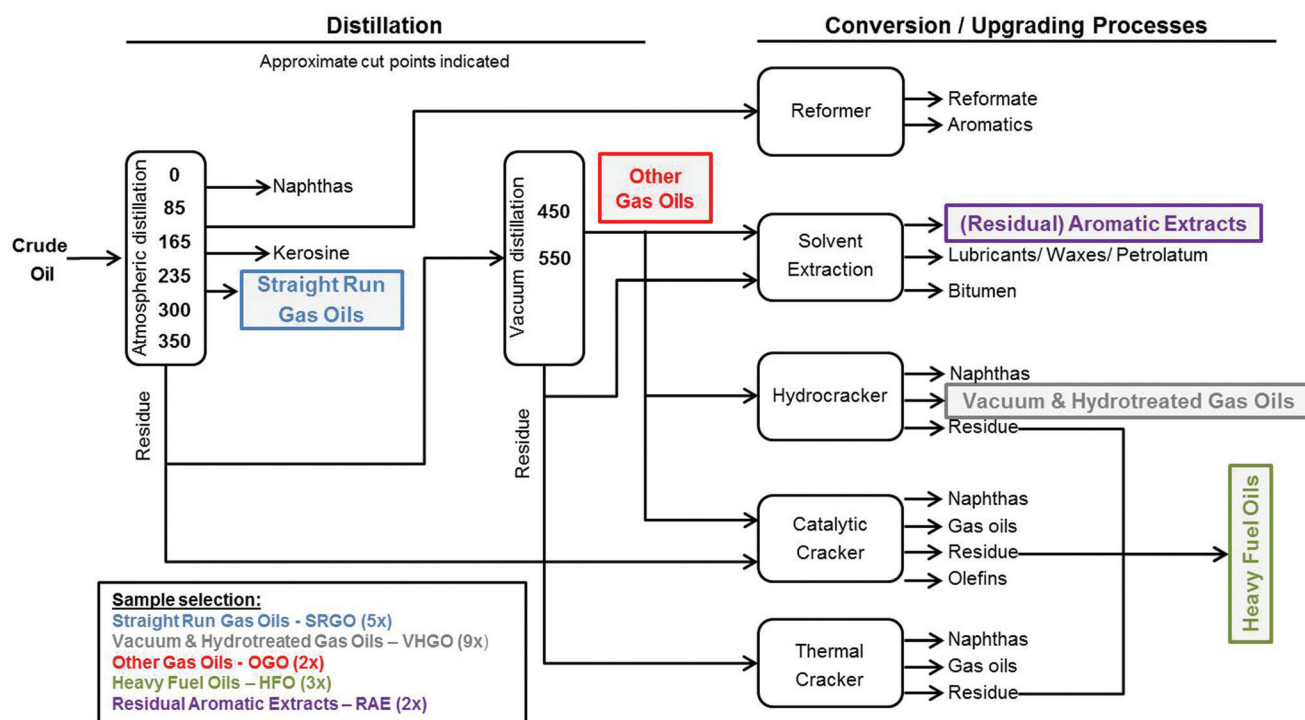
Distillation

Approximate cut points indicated

Conversion / Upgrading Processes

Crude Oil

Atmospheric distillation

0
85
165
235
300
350

Naphthas

Kerosine

Straight Run Gas Oils

Residue

Vacuum distillation

450
550

Residue

Other Gas Oils

Reformer

Reformate
Aromatics

Solvent Extraction

(Residual) Aromatic Extracts
Lubricants/ Waxes/ Petrolatum
Bitumen

Hydrocracker

Naphthas
Vacuum & Hydrotreated Gas Oils
Residue

Catalytic Cracker

Naphthas
Gas oils
Residue
Olefins

Thermal Cracker

Naphthas
Gas oils
Residue

Heavy Fuel Oils

Sample selection:
Straight Run Gas Oils - SRGO (5x)
Vacuum & Hydrotreated Gas Oils – VHGO (9x)
Other Gas Oils - OGO (2x)
Heavy Fuel Oils – HFO (3x)
Residual Aromatic Extracts – RAE (2x)